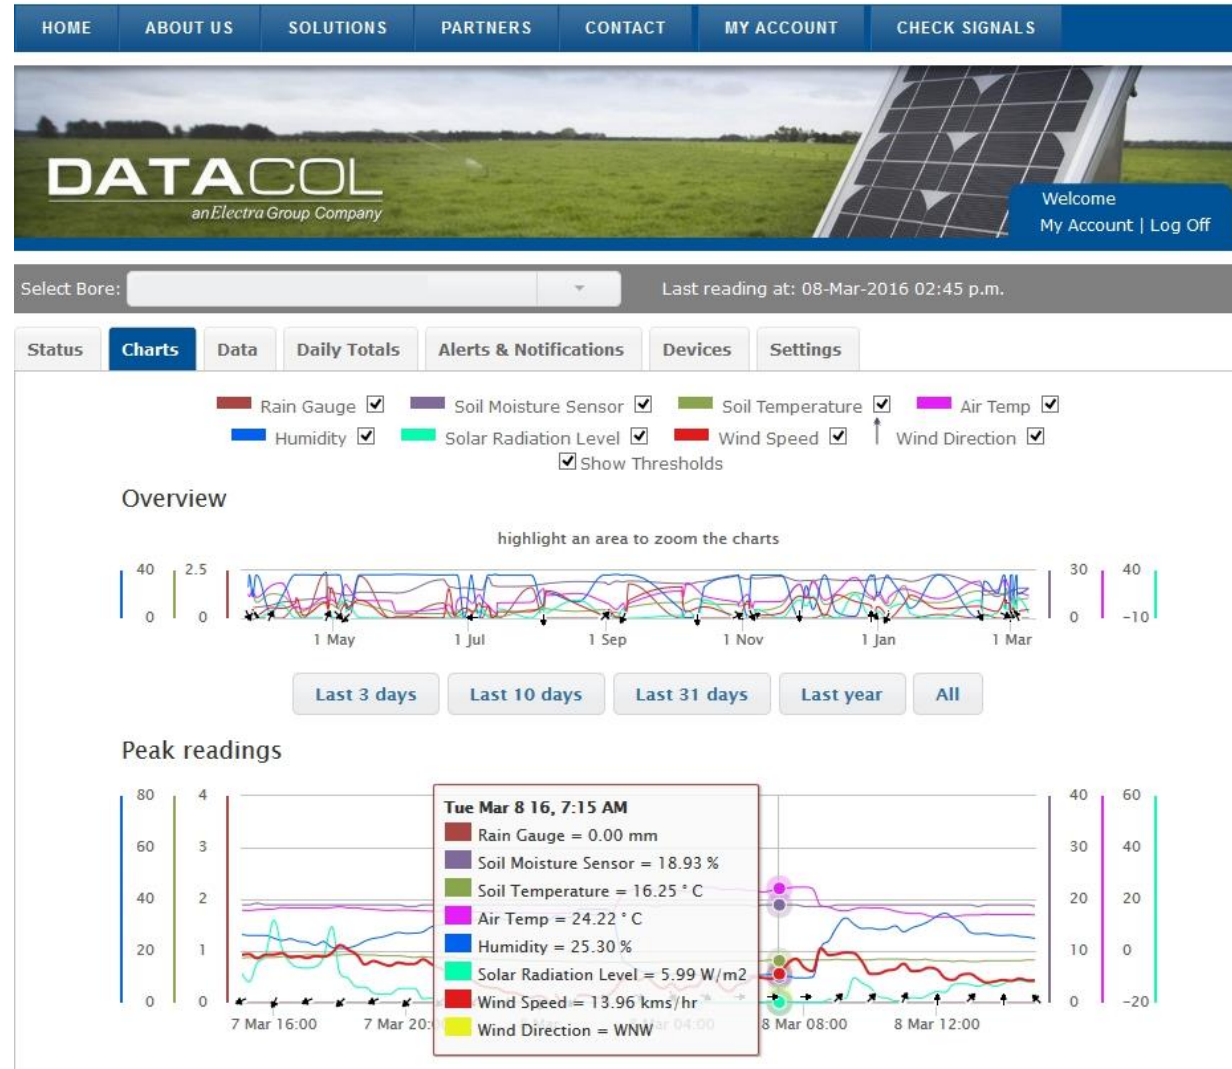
HOME ABOUT US SOLUTIONS PARTNERS CONTACT MY ACCOUNT CHECK SIGNALS

DATACOL
an Electra Group Company

Welcome
My Account | Log Off

Select Bore:

Last reading at: 08-Mar-2016 02:45 p.m.

Status Charts Data Daily Totals Alerts & Notifications Devices Settings

Rain Gauge ☑ Soil Moisture Sensor ☑ Soil Temperature ☑ Air Temp ☑
Humidity ☑ Solar Radiation Level ☑ Wind Speed ☑ Wind Direction ☑
☑ Show Thresholds

Overview

highlight an area to zoom the charts

40 2.5 30 40
0 0 0 -10

1 May 1 Jul 1 Sep 1 Nov 1 Jan 1 Mar

Last 3 days Last 10 days Last 31 days Last year All

Peak readings

80 4 40 60
60 3 30 40
40 2 20 20
20 1 10 0
0 0 0 -20

Tue Mar 8 16, 7:15 AM
Rain Gauge = 0.00 mm
Soil Moisture Sensor = 18.93 %
Soil Temperature = 16.25 ° C
Air Temp = 24.22 ° C
Humidity = 25.30 %
Solar Radiation Level = 5.99 W/m2
Wind Speed = 13.96 kms/hr
Wind Direction = WNW

7 Mar 16:00 7 Mar 20:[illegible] 8 Mar 08:00 8 Mar 12:00